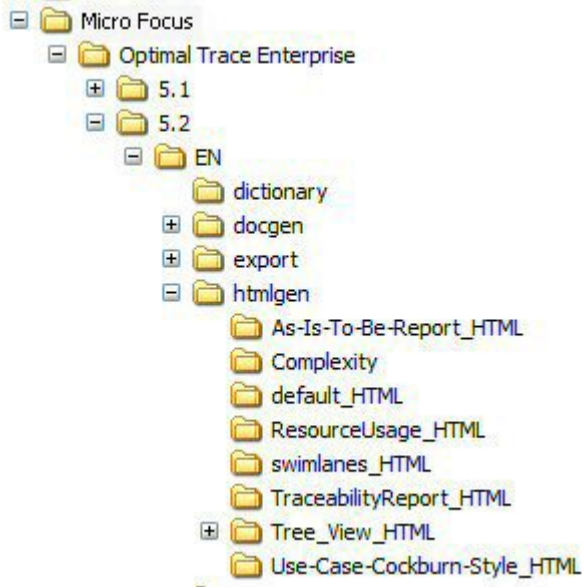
Micro Focus
Optimal Trace Enterprise
5.1
5.2
EN
dictionary
docgen
export
htmlgen
As-Is-To-Be-Report_HTML
Complexity
default_HTML
ResourceUsage_HTML
swimlanes_HTML
TraceabilityReport_HTML
Tree_View_HTML
Use-Case-Cockburn-Style_HTML